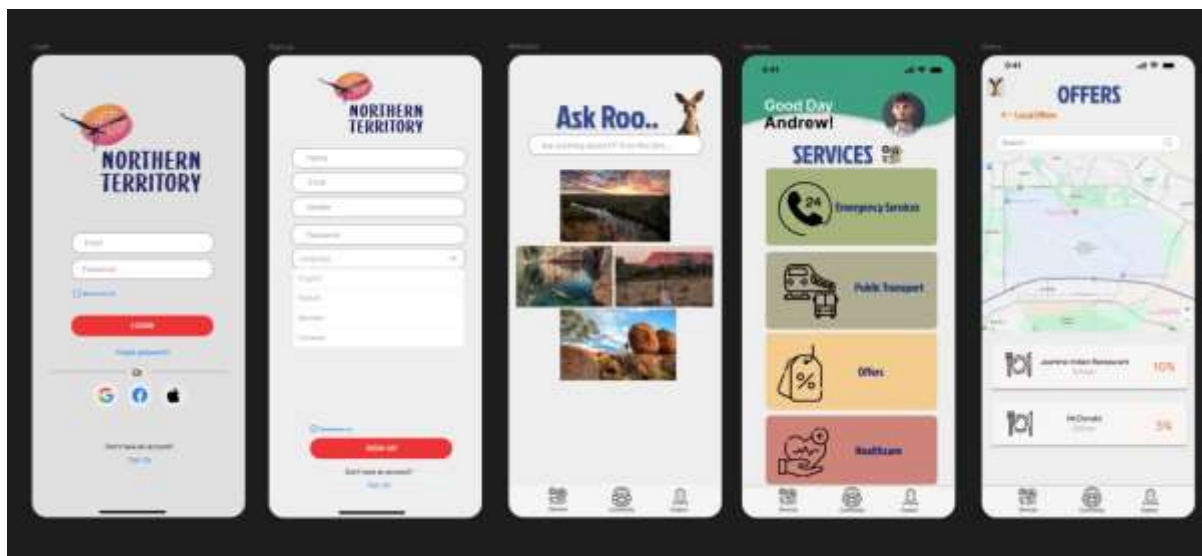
NORTHERN TERRITORY

Email

Password

LOGIN

Or

NORTHERN TERRITORY

Name

Email

Password

SIGN UP

Ask Roo..

Good Day Andrew!

SERVICES

Emergency Services

Public Transport

Offers

Healthcare

OFFERS

Local Offers

Search

10%

McDonald

5%